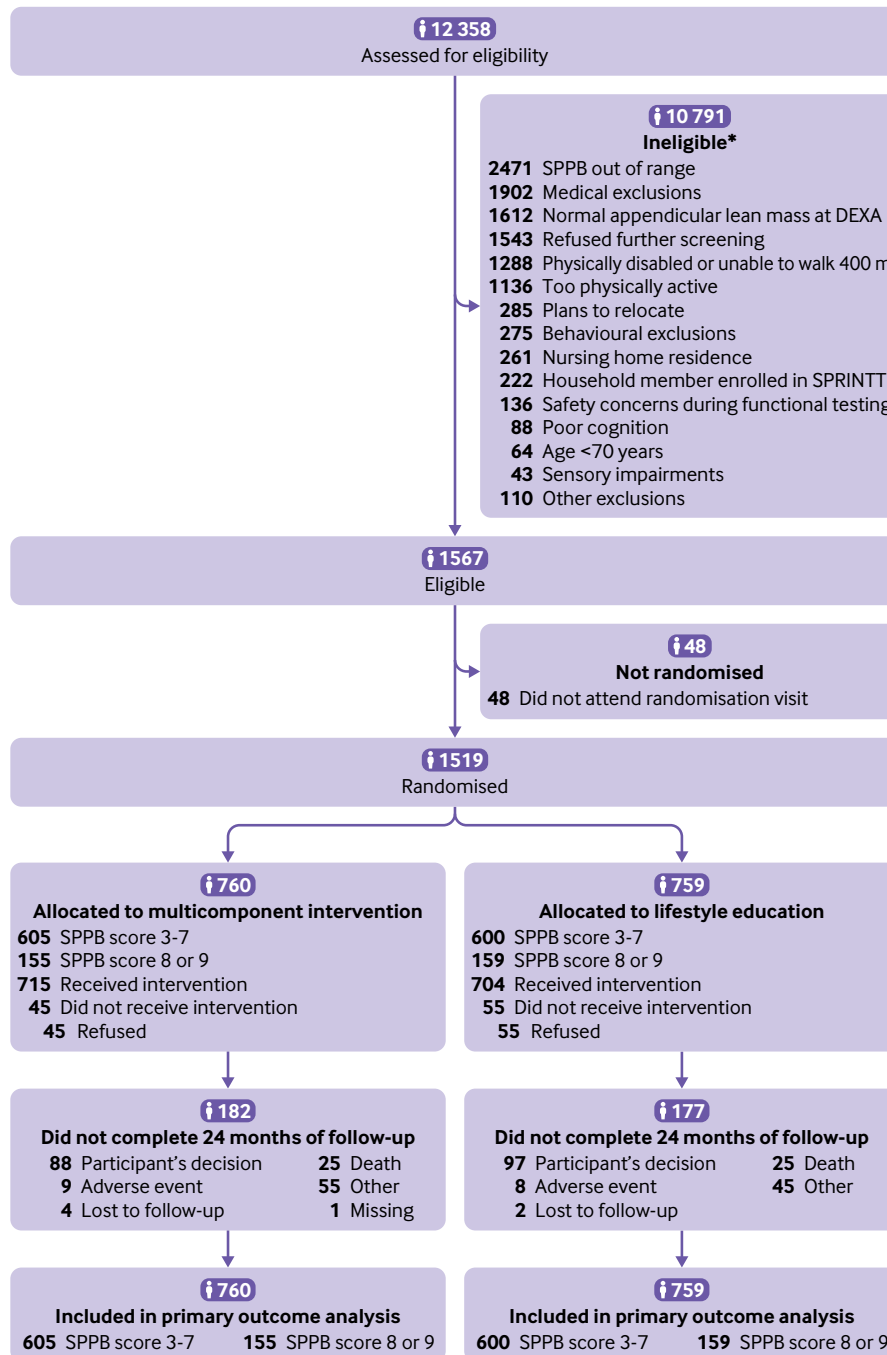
12 358
Assessed for eligibility

10 791
Ineligible*
2471 SPPB out of range
1902 Medical exclusions
1612 Normal appendicular lean mass at DEXA
1543 Refused further screening
1288 Physically disabled or unable to walk 400 m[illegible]
1136 Too physically active
285 Plans to relocate
275 Behavioural exclusions
261 Nursing home residence
222 Household member enrolled in SPRINTT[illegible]
136 Safety concerns during functional testing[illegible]
88 Poor cognition
64 Age <70 years
43 Sensory impairments
110 Other exclusions

1567
Eligible

48
Not randomised
48 Did not attend randomisation visit

1519
Randomised

760
Allocated to multicomponent intervention
605 SPPB score 3-7
155 SPPB score 8 or 9
715 Received intervention
45 Did not receive intervention
45 Refused

759
Allocated to lifestyle education
600 SPPB score 3-7
159 SPPB score 8 or 9
704 Received intervention
55 Did not receive intervention
55 Refused

182
Did not complete 24 months of follow-up
88 Participant's decision
9 Adverse event
4 Lost to follow-up
25 Death
55 Other
1 Missing

177
Did not complete 24 months of follow-up
97 Participant's decision
8 Adverse event
2 Lost to follow-up
25 Death
45 Other

760
Included in primary outcome analysis
605 SPPB score 3-7
155 SPPB score 8 or 9

759
Included in primary outcome analysis
600 SPPB score 3-7
159 SPPB score 8 or 9